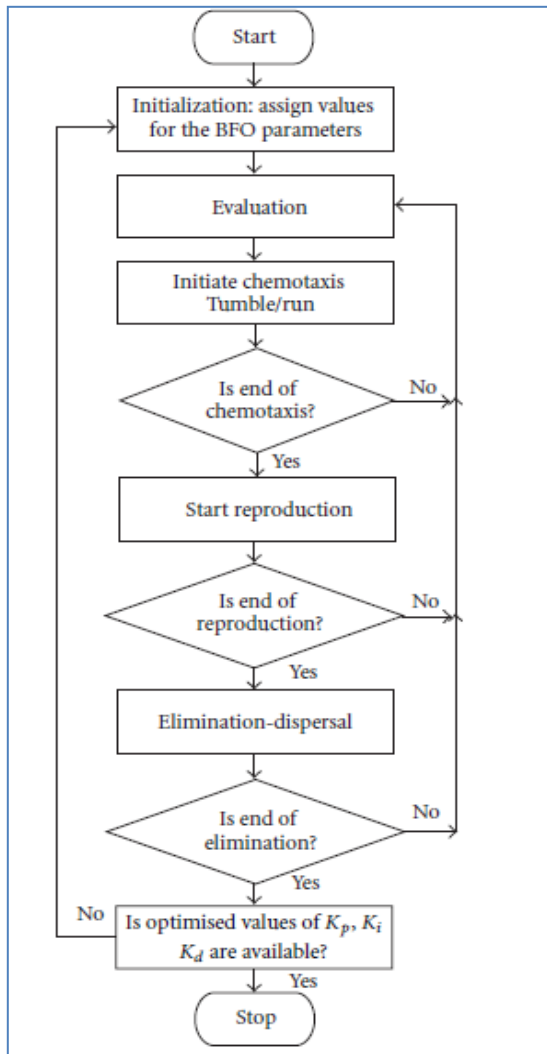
Start

Initialization: assign values for the BFO parameters

Evaluation

Initiate chemotaxis Tumble/run

Is end of chemotaxis?

No

Yes

Start reproduction

Is end of reproduction?

No

Yes

Elimination-dispersal

Is end of elimination?

No

Yes

No

Is optimised values of $K_p$, $K_i$ $K_d$ are available?

Yes

Stop